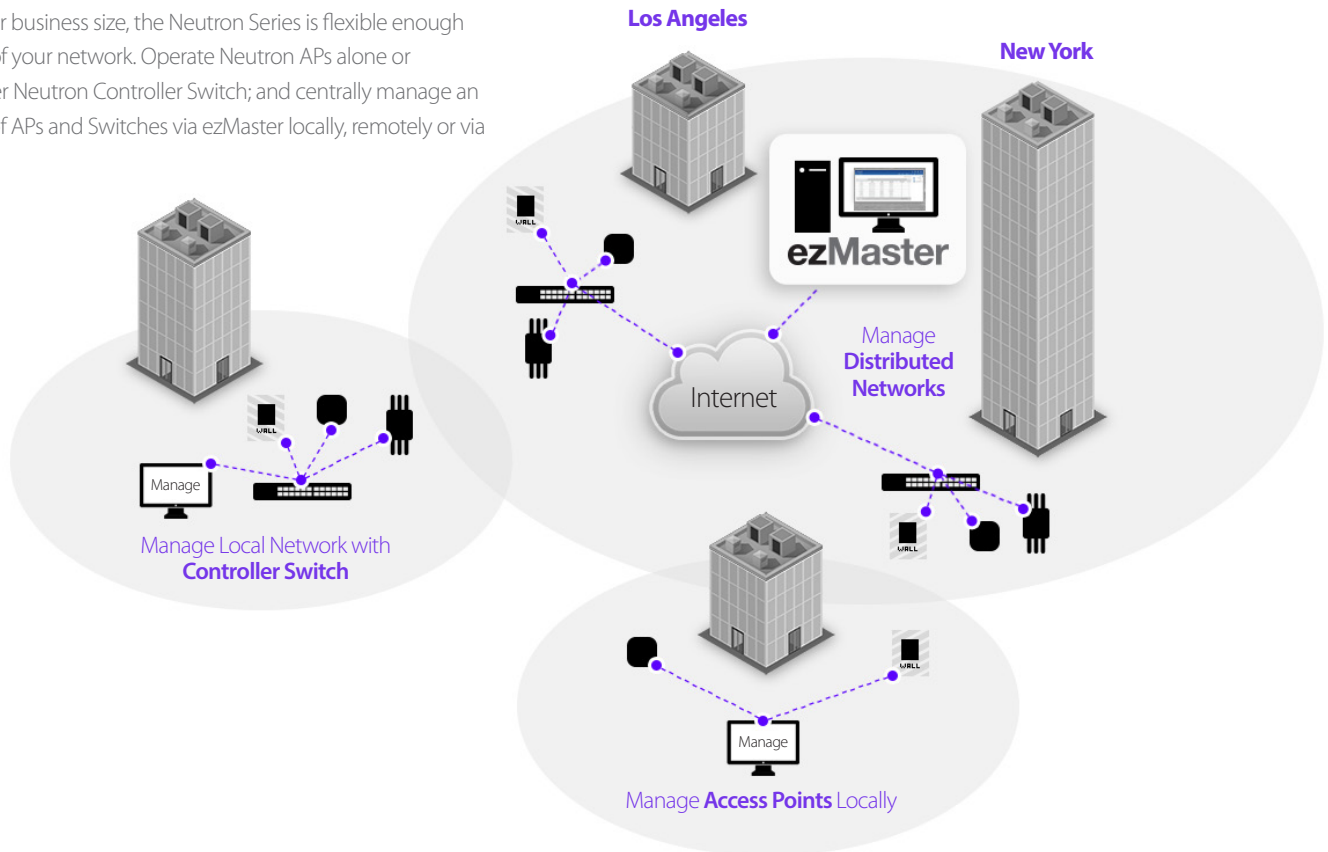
r business size, the Neutron Series is flexible enough of your network. Operate Neutron APs alone or r Neutron Controller Switch; and centrally manage an f APs and Switches via ezMaster locally, remotely or via

Los Angeles

New York

ezMaster

WALL

Manage
Distributed
Networks

Internet

WALL

Manage

Manage Local Network with
Controller Switch

WALL

WALL

Manage

Manage Access Points Locally